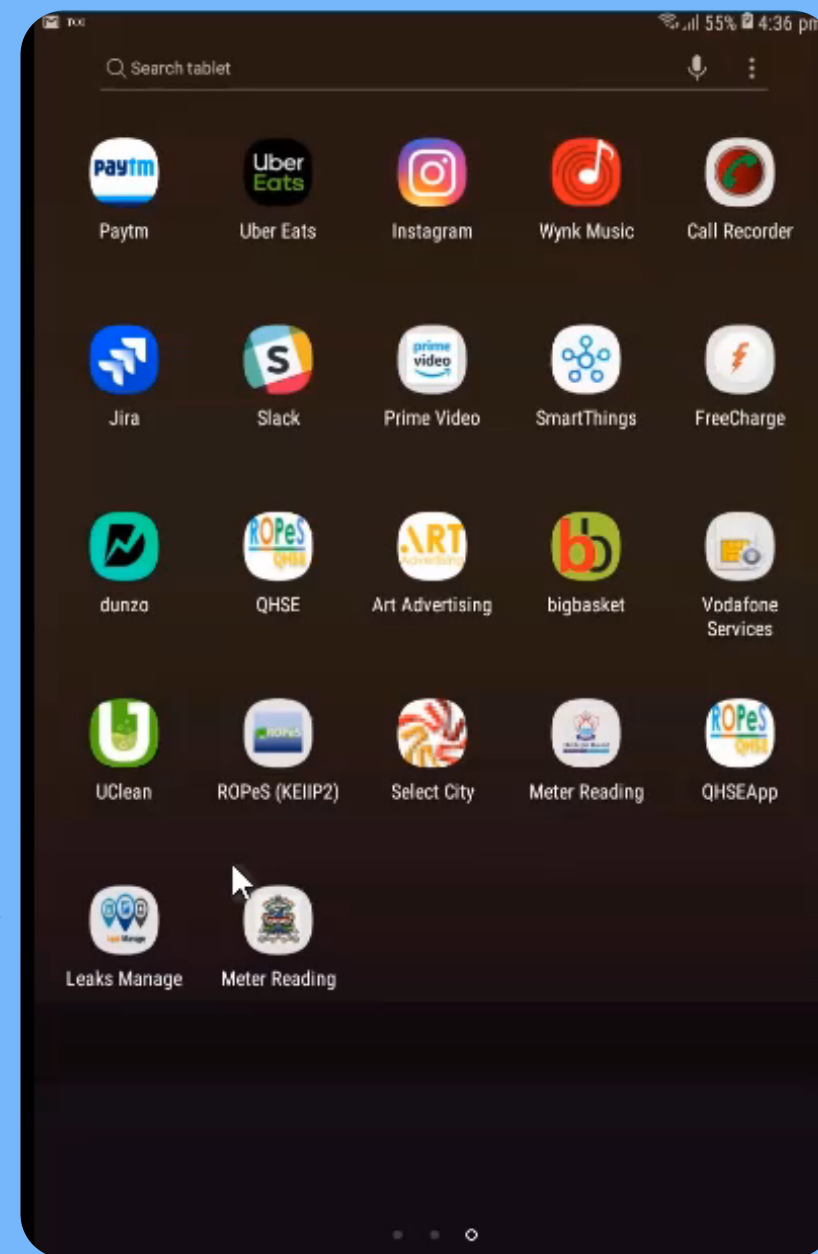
55% 4:36 pm

Search tablet

Paytm
Uber Eats
Paytm
Uber Eats
Instagram
Wynk Music
Call Recorder
Jira
Slack
prime video
Prime Video
SmartThings
FreeCharge
dunzo
ROPeS QHSE
QHSE
ART
Art Advertising
bigbasket
Vodafone Services
UClean
ROPeS (KEIIP2)
Select City
Meter Reading
ROPeS QHSE
QHSEApp
Leaks Manage
Meter Reading